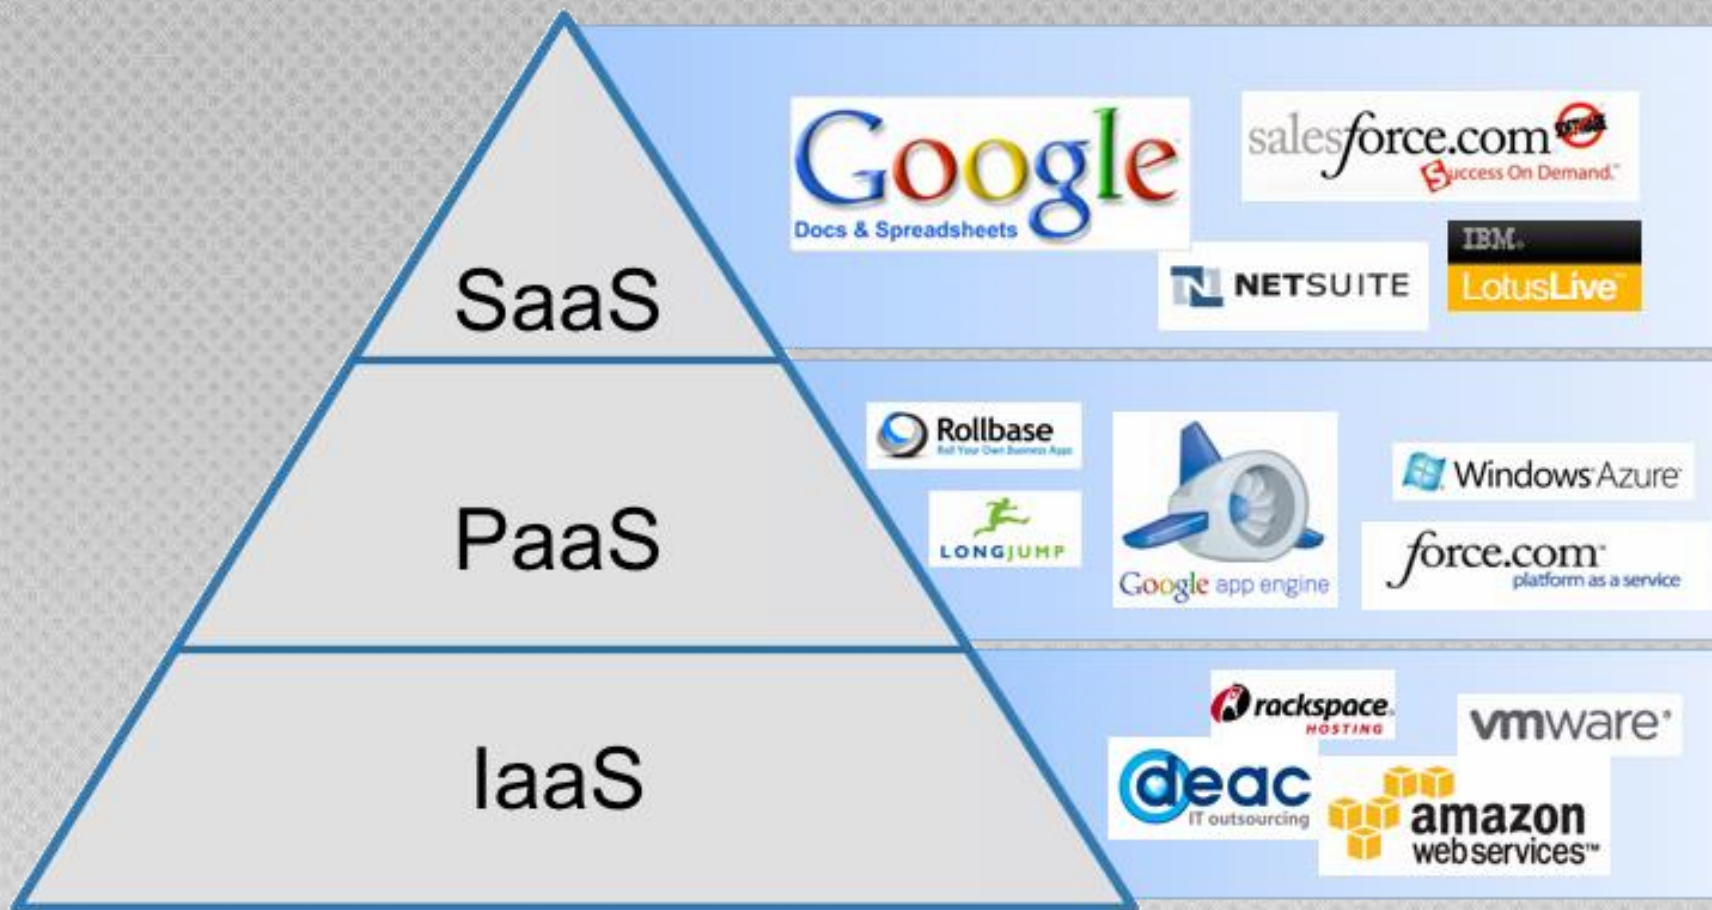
SaaS

Google
Docs & Spreadsheets

salesforce.com
Success On Demand.

NETSUITE

IBM.
LotusLive

PaaS

Rollbase
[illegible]

LONGJUMP

Google app engine

Windows Azure

force.com
platform as a service

IaaS

rackspace.
HOSTING

vmware

deac
IT outsourcing

amazon
web services